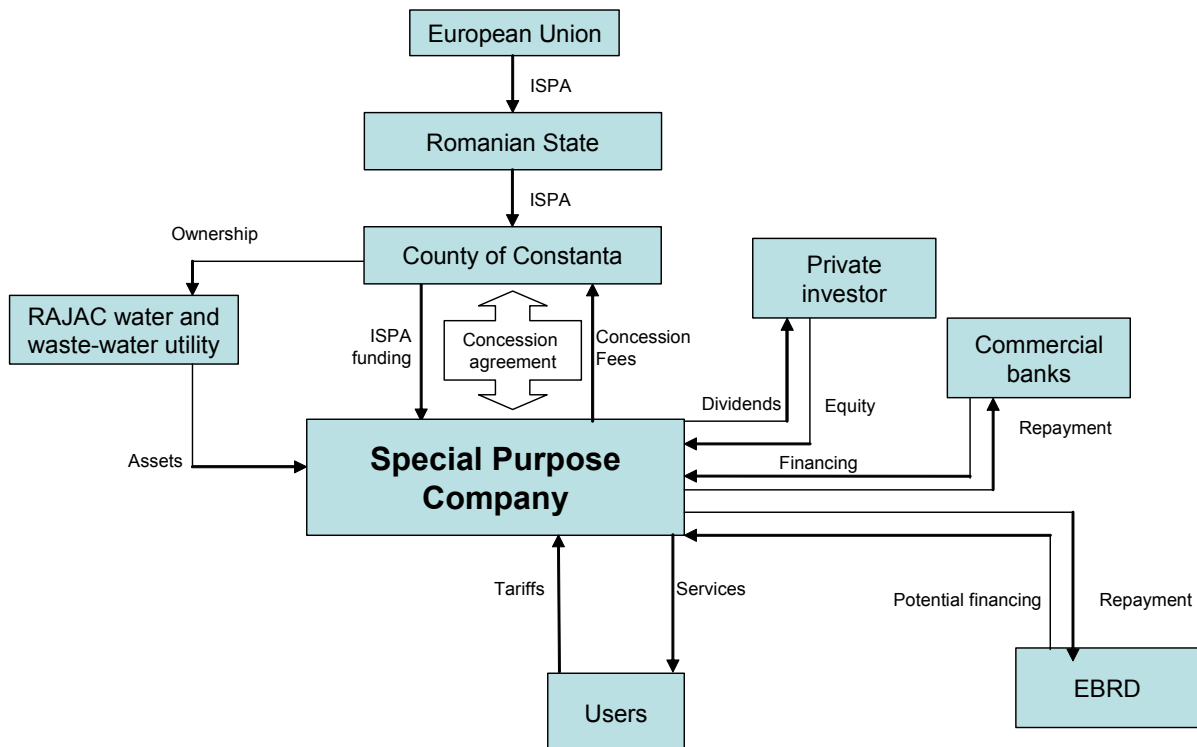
European Union

ISPA

Romanian State

ISPA

Ownership

County of Constanta

Private investor

RAJAC water and waste-water utility

ISPA funding

Concession agreement

Concession Fees

Commercial banks

Dividends

Equity

Repayment

Assets

Special Purpose Company

Financing

Tariffs

Services

Potential financing

Repayment

Users

EBRD